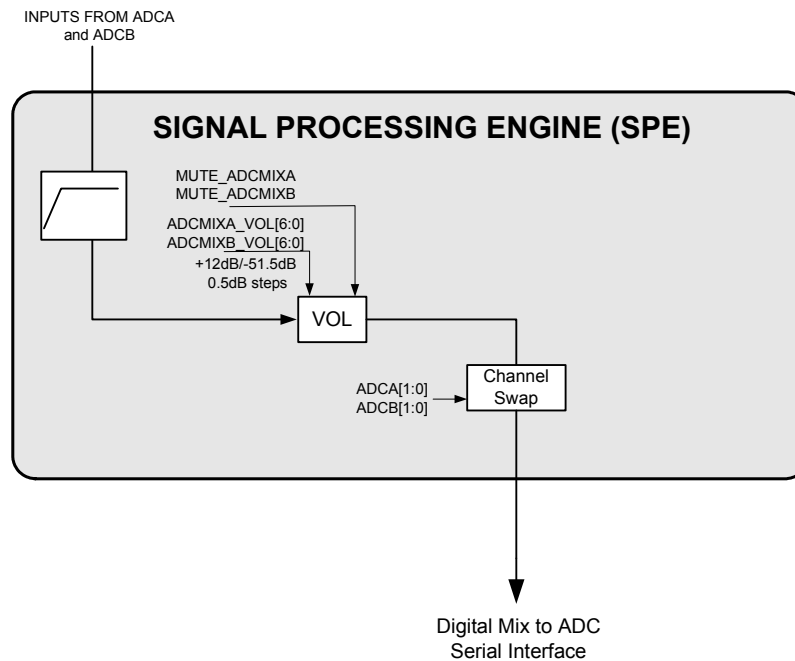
INPUTS FROM ADCA and ADCB

SIGNAL PROCESSING ENGINE (SPE)

MUTE_ADCMIXA
MUTE_ADCMIXB

ADCMIXA_VOL[6:0]
ADCMIXB_VOL[6:0]
+12dB/-51.5dB
0.5dB steps

VOL

ADCA[1:0]
ADCB[1:0]

Channel Swap

Digital Mix to ADC Serial Interface